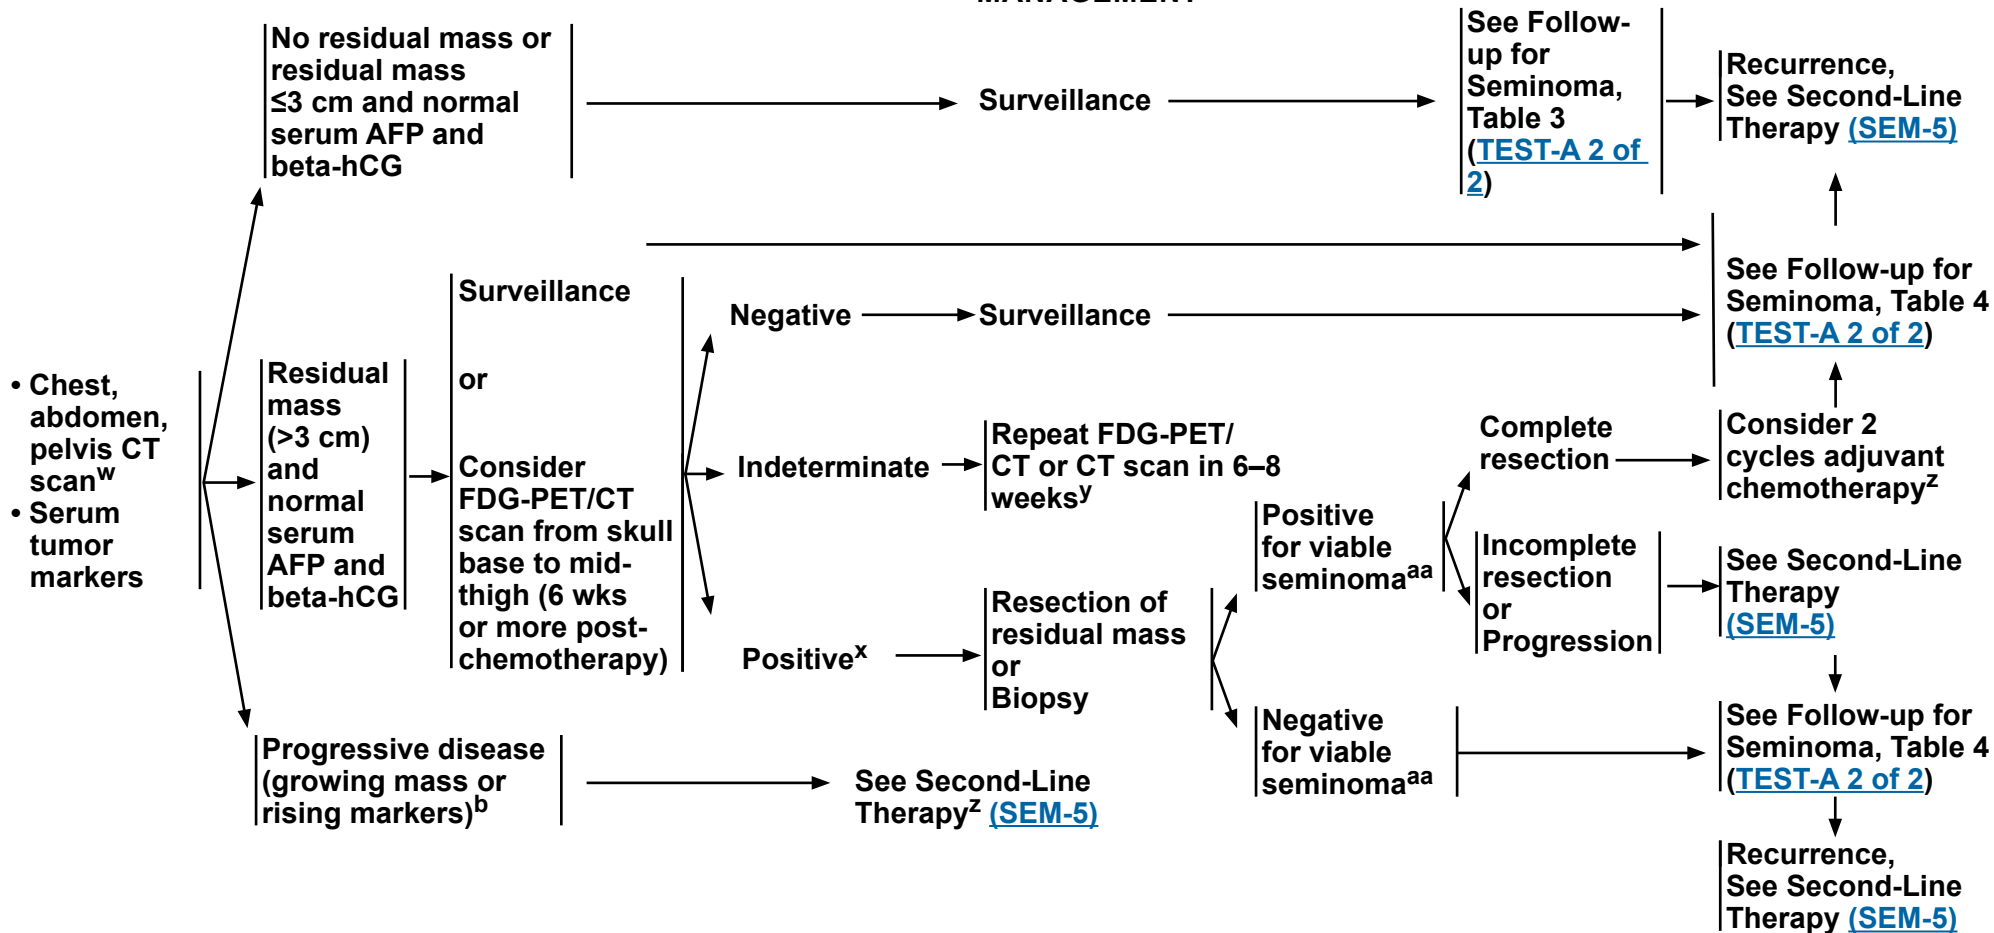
• Chest, abdomen, pelvis CT scan$^{w}$
• Serum tumor markers

No residual mass or residual mass ≤3 cm and normal serum AFP and beta-hCG

Surveillance

See Follow-up for Seminoma, Table 3 (TEST-A 2 of 2)

Recurrence, See Second-Line Therapy (SEM-5)

Residual mass (>3 cm) and normal serum AFP and beta-hCG

Surveillance

or

Consider FDG-PET/CT scan from skull base to mid-thigh (6 wks or more post-chemotherapy)

Negative

Surveillance

See Follow-up for Seminoma, Table 4 (TEST-A 2 of 2)

Indeterminate

Repeat FDG-PET/ CT or CT scan in 6–8 weeks$^{y}$

Complete resection

Consider 2 cycles adjuvant chemotherapy$^{z}$

Positive for viable seminoma$^{aa}$

Incomplete resection or Progression

See Second-Line Therapy (SEM-5)

Positive$^{x}$

Resection of residual mass or Biopsy

Negative for viable seminoma$^{aa}$

See Follow-up for Seminoma, Table 4 (TEST-A 2 of 2)

Recurrence, See Second-Line Therapy (SEM-5)

Progressive disease (growing mass or rising markers)$^{b}$

See Second-Line Therapy$^{z}$ (SEM-5)